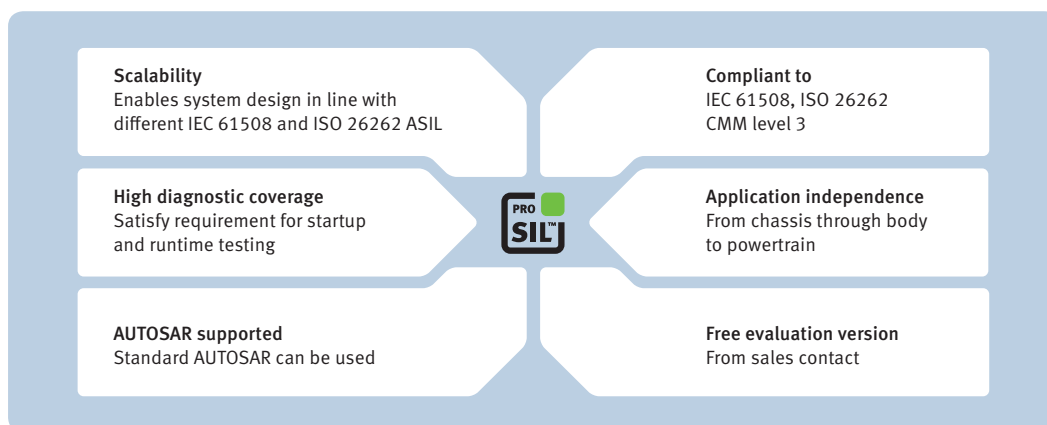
Scalability
Enables system design in line with different IEC 61508 and ISO 26262 ASIL

Compliant to
IEC 61508, ISO 26262
CMM level 3

High diagnostic coverage
Satisfy requirement for startup and runtime testing

PRO SIL™

Application independence
From chassis through body to powertrain

AUTOSAR supported
Standard AUTOSAR can be used

Free evaluation version
From sales contact